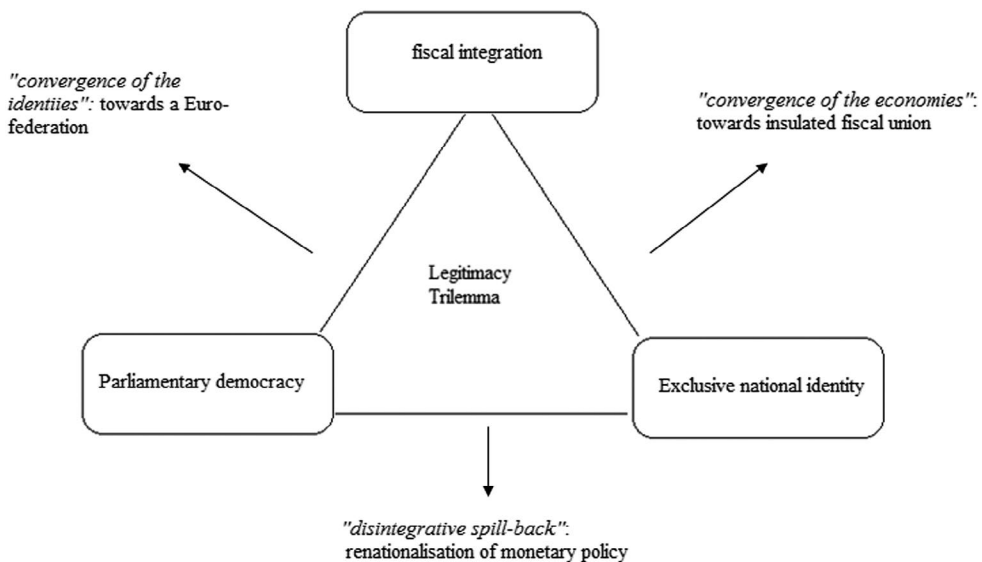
fiscal integration

"convergence of the identiies": towards a Euro-federation

"convergence of the economies": towards insulated fiscal union

Legitimacy Trilemma

Parliamentary democracy

Exclusive national identity

"disintegrative spill-back": renationalisation of monetary policy